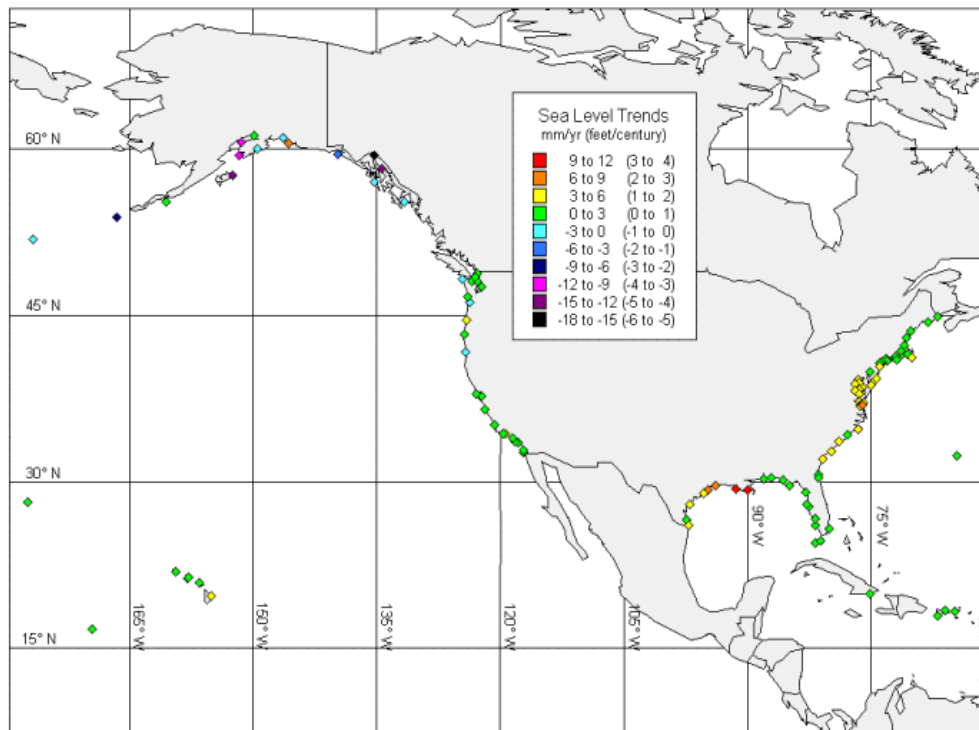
Sea Level Trends
mm/yr (feet/century)

9 to 12 (3 to 4)
6 to 9 (2 to 3)
3 to 6 (1 to 2)
0 to 3 (0 to 1)
-3 to 0 (-1 to 0)
-6 to -3 (-2 to -1)
-9 to -6 (-3 to -2)
-12 to -9 (-4 to -3)
-15 to -12 (-5 to -4)
-18 to -15 (-6 to -5)

60° N
45° N
30° N
15° N
165° W
150° W
135° W
120° W
105° W
90° W
75° W